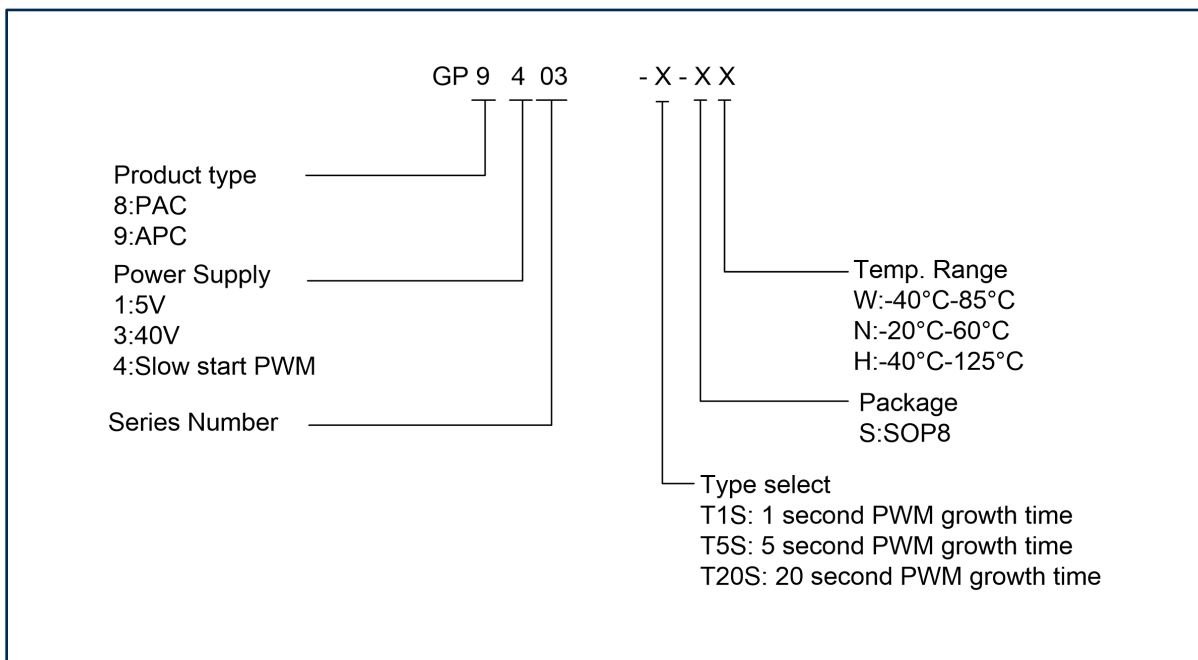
GP 9 4 03 - X - X X

Product type
8:PAC
9:APC

Power Supply
1:5V
3:40V
4:Slow start PWM

Series Number

Temp. Range
W:-40°C-85°C
N:-20°C-60°C
H:-40°C-125°C

Package
S:SOP8

Type select
T1S: 1 second PWM growth time
T5S: 5 second PWM growth time
T20S: 20 second PWM growth time